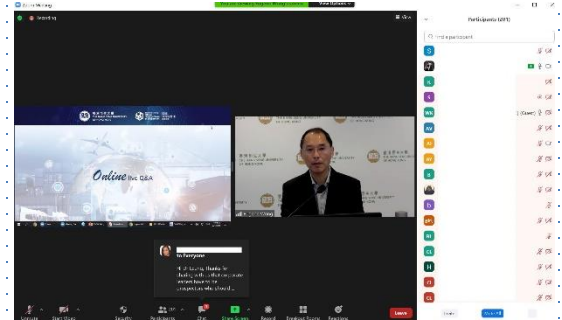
Zoom Meeting

View Options

Participants (491)

Find a participant

Online live Q&A

to Everyone

Unmute

Start Video

Security

Participants

Chat

Share Screen

Record

Breakout Rooms

Reactions

Leave

Invite

Mute All